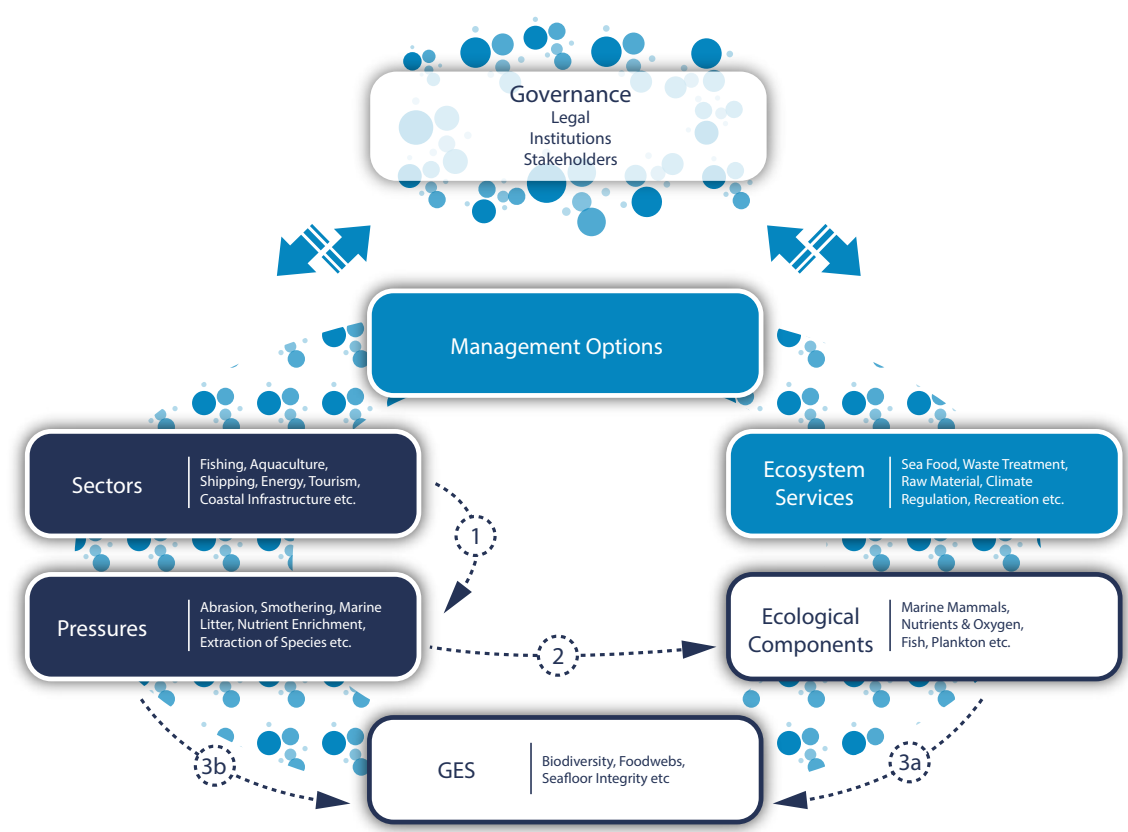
Governance
Legal
Institutions
Stakeholders

Management Options

Sectors
Fishing, Aquaculture, Shipping, Energy, Tourism, Coastal Infrastructure etc.

Ecosystem Services
Sea Food, Waste Treatment, Raw Material, Climate Regulation, Recreation etc.

1

Pressures
Abrasion, Smothering, Marine Litter, Nutrient Enrichment, Extraction of Species etc.

2

Ecological Components
Marine Mammals, Nutrients & Oxygen, Fish, Plankton etc.

3b

GES
Biodiversity, Foodwebs, Seafloor Integrity etc

3a